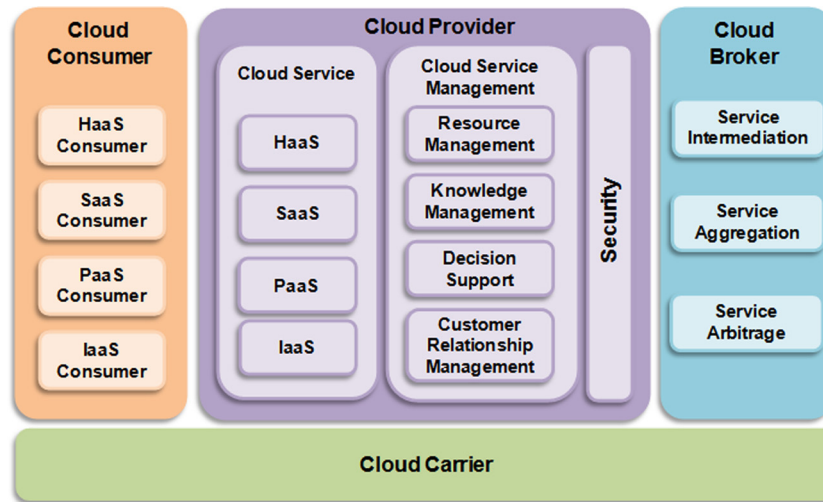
Cloud Consumer

HaaS Consumer

SaaS Consumer

PaaS Consumer

IaaS Consumer

Cloud Provider

Cloud Service

HaaS

SaaS

PaaS

IaaS

Cloud Service Management

Resource Management

Knowledge Management

Decision Support

Customer Relationship Management

Security

Cloud Broker

Service Intermediation

Service Aggregation

Service Arbitrage

Cloud Carrier